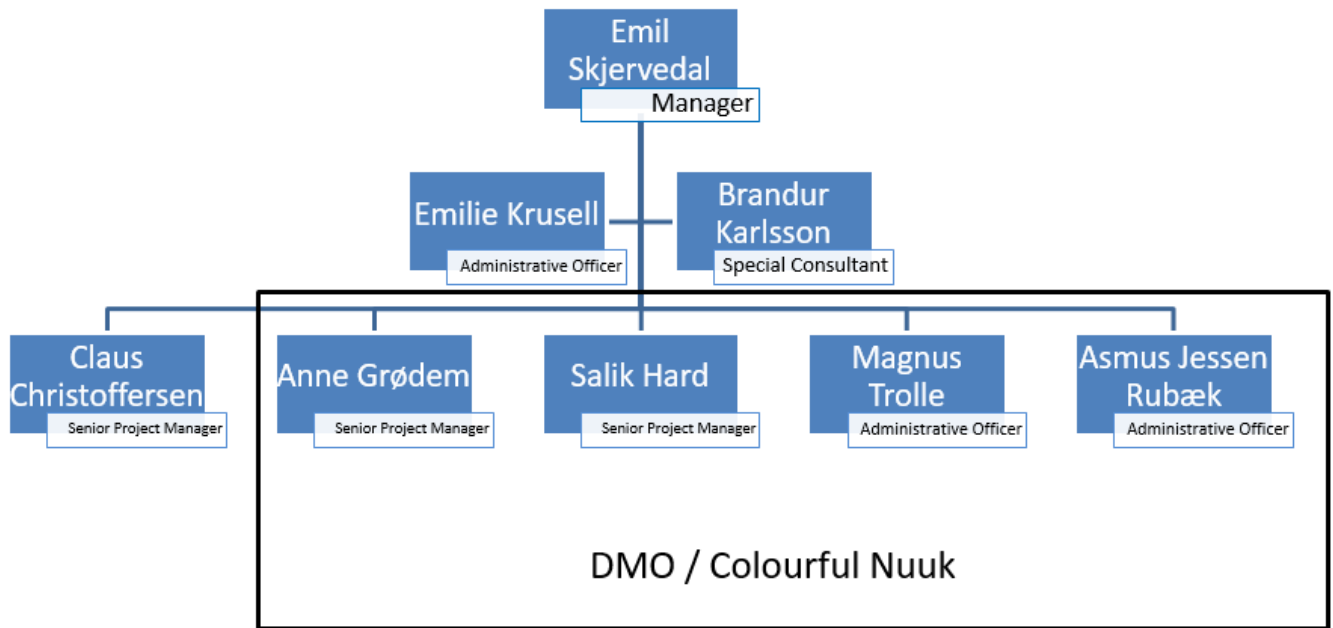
Emil Skjervedal
Manager

Emilie Krusell
Administrative Officer

Brandur Karlsson
Special Consultant

Claus Christoffersen
Senior Project Manager

Anne Grødem
Senior Project Manager

Salik Hard
Senior Project Manager

Magnus Trolle
Administrative Officer

Asmus Jessen Rubæk
Administrative Officer

DMO / Colourful Nuuk